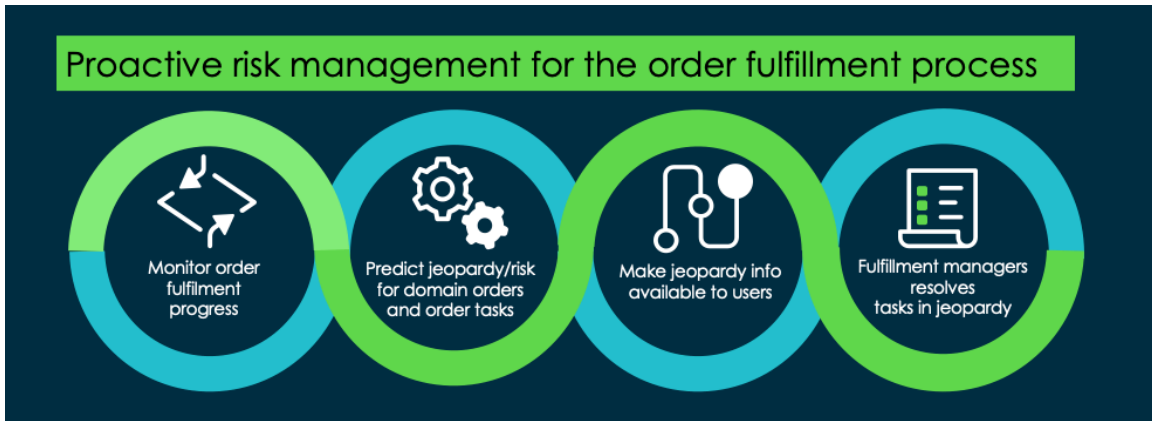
Proactive risk management for the order fulfillment process

Monitor order fulfilment progress

Predict jeopardy/risk for domain orders and order tasks

Make jeopardy info available to users

Fulfillment managers resolves tasks in jeopardy